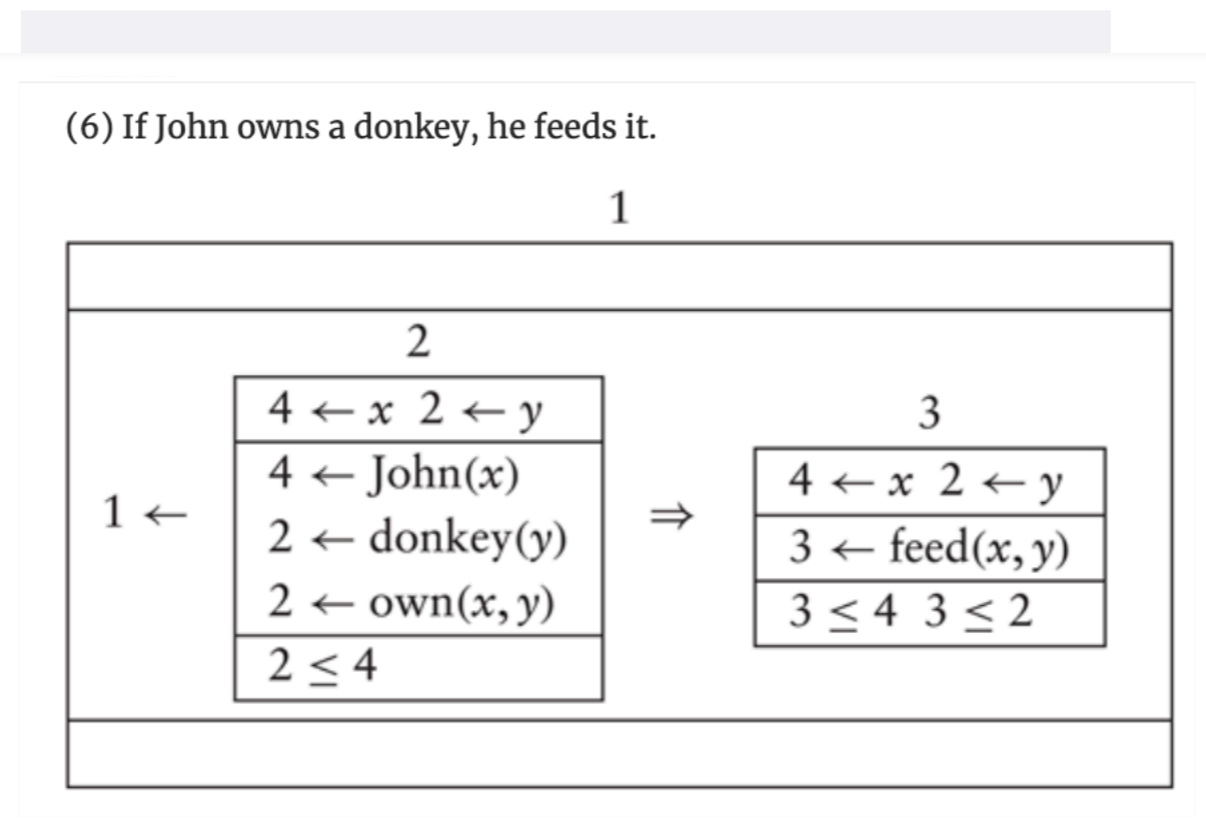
(6) If John owns a donkey, he feeds it.

1

2

$4 \leftarrow x \ \ 2 \leftarrow y$

$4 \leftarrow \text{John}(x)$
$2 \leftarrow \text{donkey}(y)$
$2 \leftarrow \text{own}(x, y)$

$2 \leq 4$

$1 \leftarrow$

$\Rightarrow$

3

$4 \leftarrow x \ \ 2 \leftarrow y$

$3 \leftarrow \text{feed}(x, y)$

$3 \leq 4 \ \ 3 \leq 2$